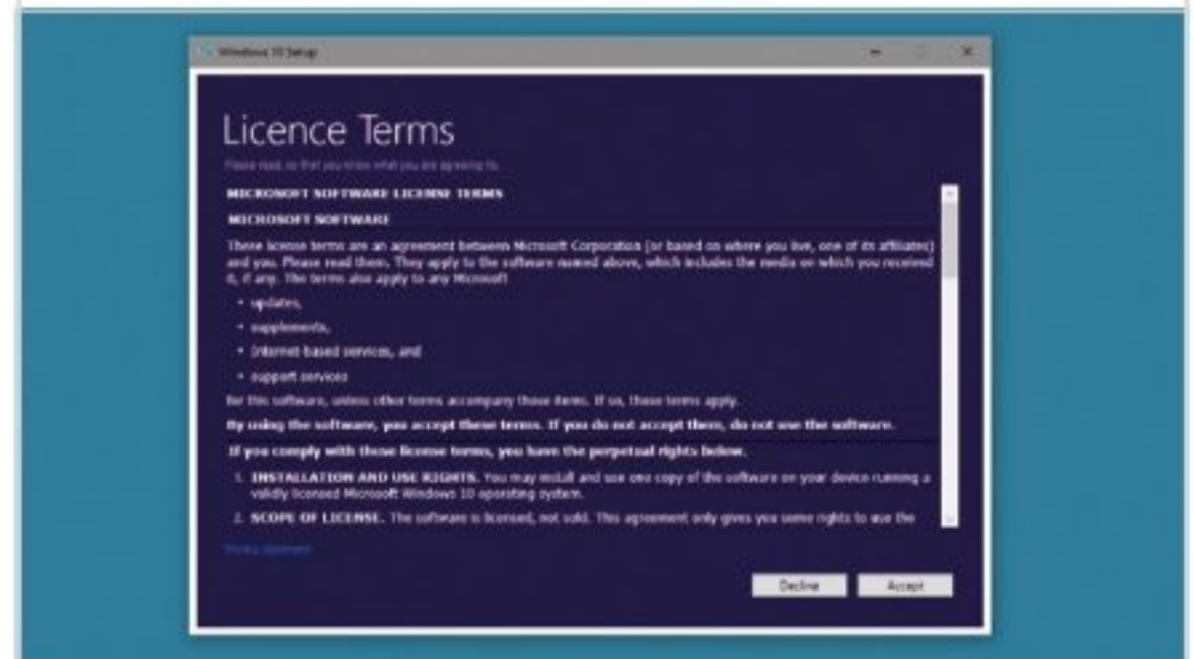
Windows 10 Setup

Licence Terms

Please read, so that you know what you are agreeing to.

MICROSOFT SOFTWARE LICENSE TERMS

MICROSOFT SOFTWARE

These license terms are an agreement between Microsoft Corporation (or based on where you live, one of its affiliates) and you. Please read them. They apply to the software named above, which includes the media on which you received it, if any. The terms also apply to any Microsoft

• updates,

• supplements,

• Internet-based services, and

• support services

for this software, unless other terms accompany those items. If so, those terms apply.

By using the software, you accept these terms. If you do not accept them, do not use the software.

If you comply with these license terms, you have the perpetual rights below.

1. INSTALLATION AND USE RIGHTS. You may install and use one copy of the software on your device running a validly licensed Microsoft Windows 10 operating system.

2. SCOPE OF LICENSE. The software is licensed, not sold. This agreement only gives you some rights to use the

Privacy statement

Decline

Accept